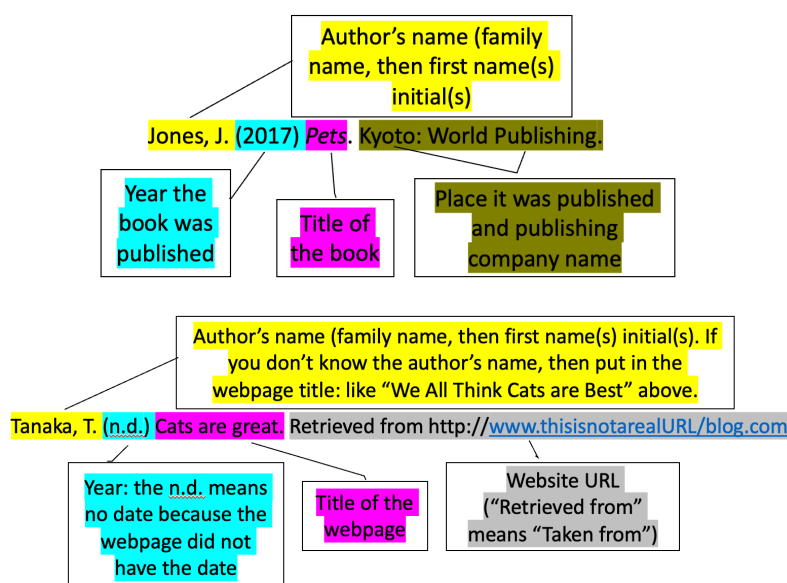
Author’s name (family name, then first name(s) initial(s)

Jones, J. (2017) *Pets*. Kyoto: World Publishing.

Year the book was published

Title of the book

Place it was published and publishing company name

Author’s name (family name, then first name(s) initial(s). If you don’t know the author’s name, then put in the webpage title: like “We All Think Cats are Best” above.

Tanaka, T. (n.d.) Cats are great. Retrieved from http://www.thisisnotarealURL/blog.com

Year: the n.d. means no date because the webpage did not have the date

Title of the webpage

Website URL (“Retrieved from” means “Taken from”)